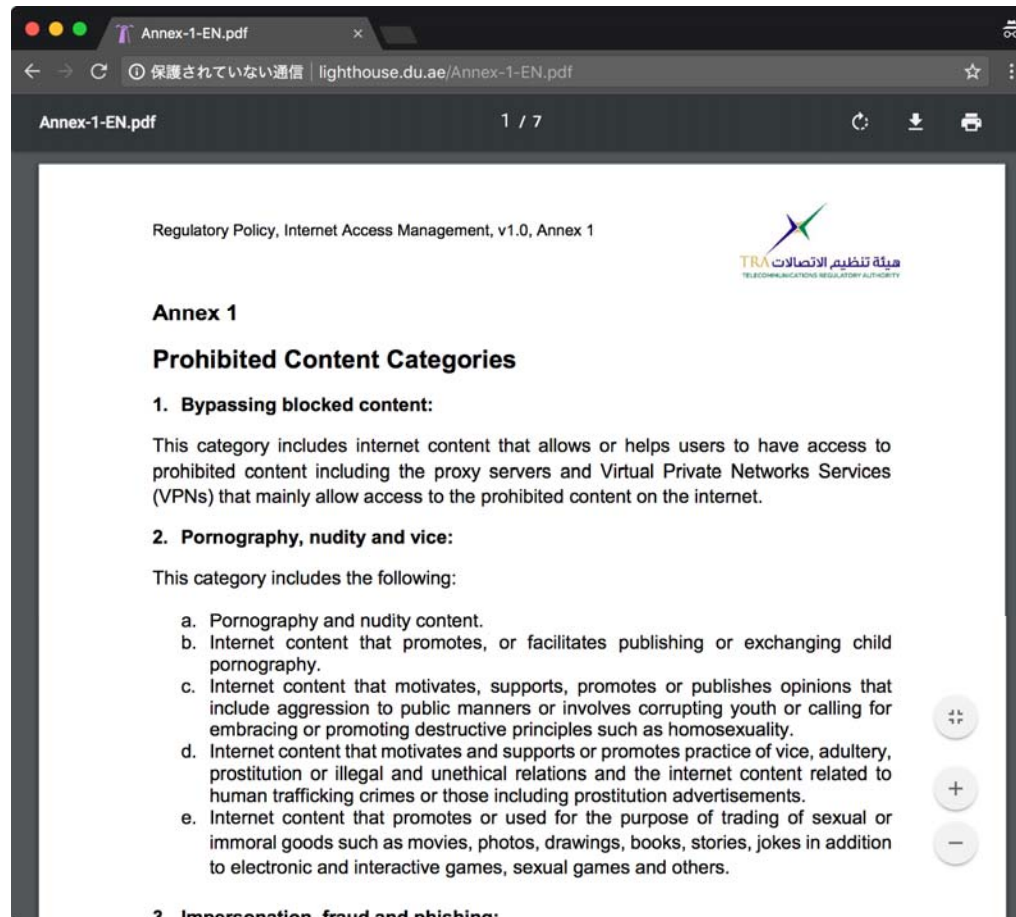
Annex-1-EN.pdf ×

ⓘ 保護されていない通信 | lighthouse.du.ae/Annex-1-EN.pdf

Annex-1-EN.pdf 1 / 7

Regulatory Policy, Internet Access Management, v1.0, Annex 1

TRA هيئة تنظيم الاتصالات
TELECOMMUNICATIONS REGULATORY AUTHORITY

Annex 1

Prohibited Content Categories

1. Bypassing blocked content:

This category includes internet content that allows or helps users to have access to prohibited content including the proxy servers and Virtual Private Networks Services (VPNs) that mainly allow access to the prohibited content on the internet.

2. Pornography, nudity and vice:

This category includes the following:

a. Pornography and nudity content.
b. Internet content that promotes, or facilitates publishing or exchanging child pornography.
c. Internet content that motivates, supports, promotes or publishes opinions that include aggression to public manners or involves corrupting youth or calling for embracing or promoting destructive principles such as homosexuality.
d. Internet content that motivates and supports or promotes practice of vice, adultery, prostitution or illegal and unethical relations and the internet content related to human trafficking crimes or those including prostitution advertisements.
e. Internet content that promotes or used for the purpose of trading of sexual or immoral goods such as movies, photos, drawings, books, stories, jokes in addition to electronic and interactive games, sexual games and others.

3. Impersonation, fraud and phishing: